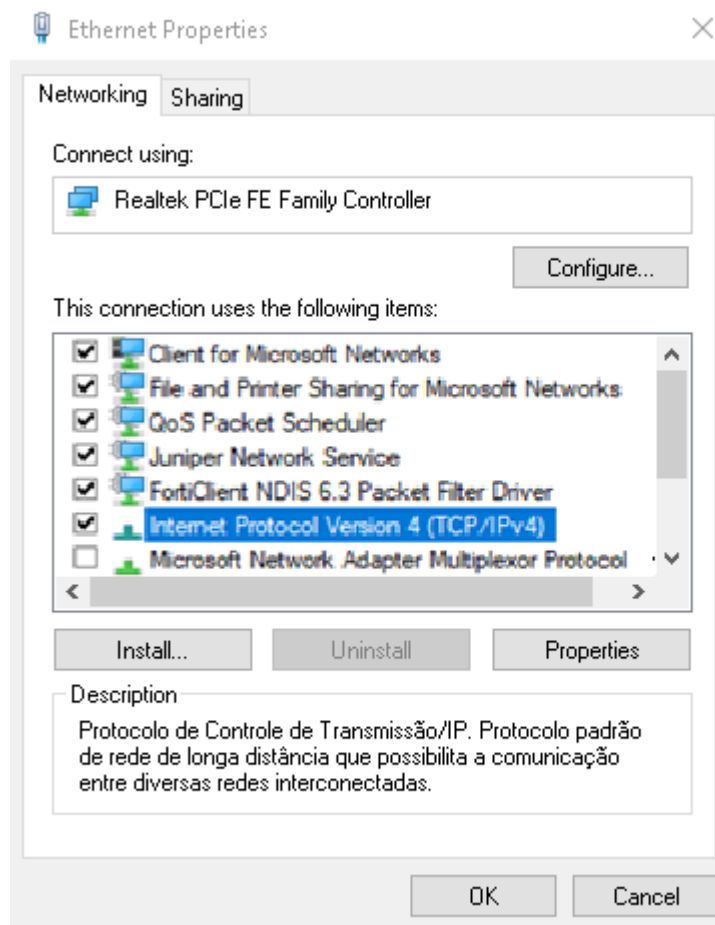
Ethernet Properties

Networking Sharing

Connect using:

Realtek PCIe FE Family Controller

Configure...

This connection uses the following items:

Client for Microsoft Networks
File and Printer Sharing for Microsoft Networks
QoS Packet Scheduler
Juniper Network Service
FortiClient NDIS 6.3 Packet Filter Driver
Internet Protocol Version 4 (TCP/IPv4)
Microsoft Network Adapter Multiplexor Protocol

Install... Uninstall Properties

Description

Protocolo de Controle de Transmissão/IP. Protocolo padrão de rede de longa distância que possibilita a comunicação entre diversas redes interconectadas.

OK Cancel